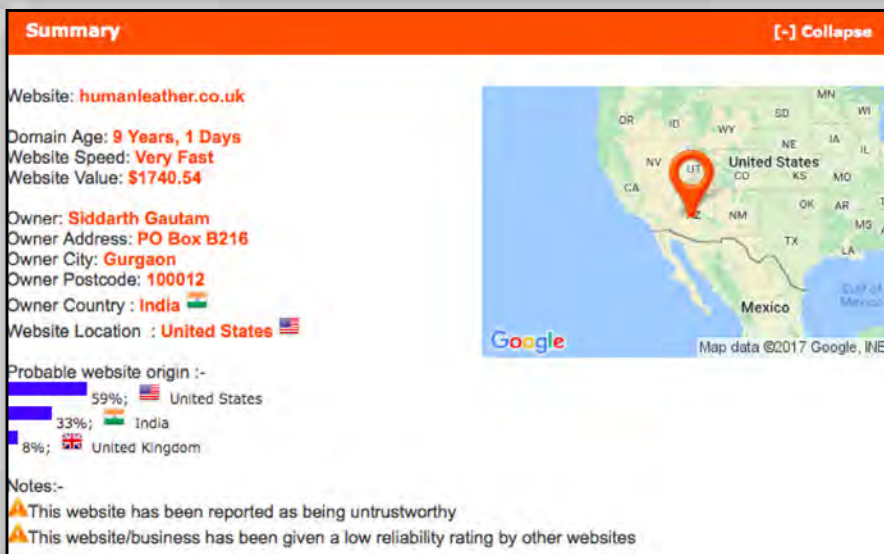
Summary

[-] Collapse

Website: humanleather.co.uk

Domain Age: 9 Years, 1 Days
Website Speed: Very Fast
Website Value: $1740.54

Owner: Siddarth Gautam
Owner Address: PO Box B216
Owner City: Gurgaon
Owner Postcode: 100012
Owner Country : India
Website Location : United States

MN
SD
WI
OR
ID
WY
NE
IA
IL
NV
UT
United States
CO
KS
MO
CA
AZ
NM
OK
AR
TX
MS
LA
Mexico
Gulf of Mexico
Google
Map data ©2017 Google, INE

Probable website origin :-
59%; United States
33%; India
8%; United Kingdom

Notes:-
This website has been reported as being untrustworthy
This website/business has been given a low reliability rating by other websites